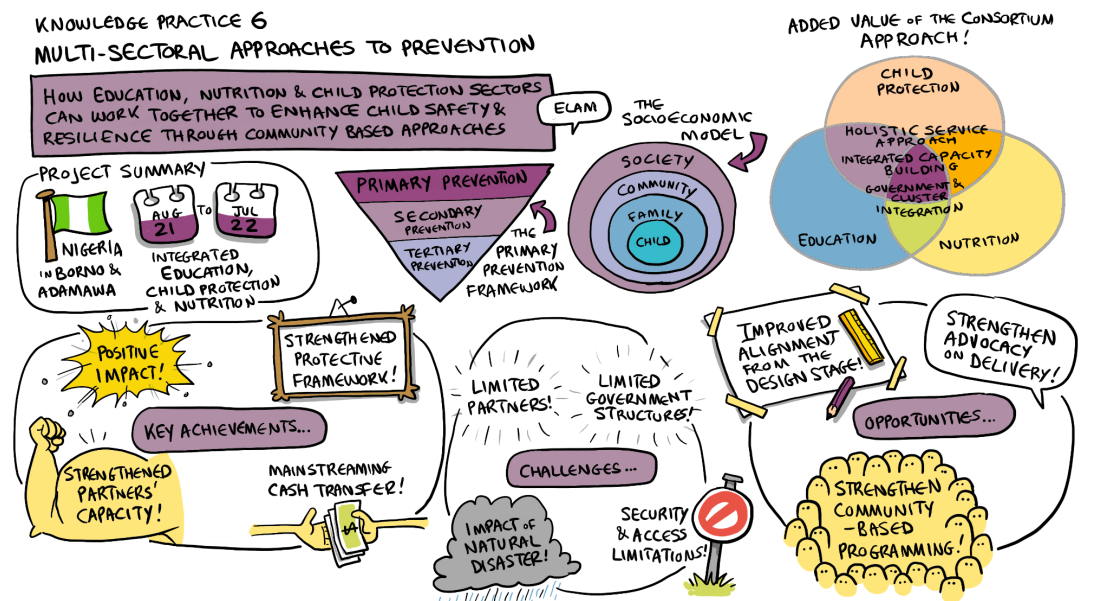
KNOWLEDGE PRACTICE 6
MULTI-SECTORAL APPROACHES TO PREVENTION

HOW EDUCATION, NUTRITION & CHILD PROTECTION SECTORS CAN WORK TOGETHER TO ENHANCE CHILD SAFETY & RESILIENCE THROUGH COMMUNITY BASED APPROACHES

ELAM

ADDED VALUE OF THE CONSORTIUM APPROACH!

CHILD PROTECTION
HOLISTIC SERVICE APPROACH
INTEGRATED CAPACITY BUILDING
GOVERNMENT & CLUSTER INTEGRATION
EDUCATION
NUTRITION

THE SOCIOECONOMIC MODEL
SOCIETY
COMMUNITY
FAMILY
CHILD

PROJECT SUMMARY
NIGERIA IN BORNO & ADAMAWA
AUG 21 TO JUL 22
INTEGRATED EDUCATION, CHILD PROTECTION & NUTRITION

PRIMARY PREVENTION
SECONDARY PREVENTION
TERTIARY PREVENTION
THE PRIMARY PREVENTION FRAMEWORK

POSITIVE IMPACT!
STRENGTHENED PROTECTIVE FRAMEWORK!
KEY ACHIEVEMENTS...
STRENGTHENED PARTNERS' CAPACITY!
MAINSTREAMING CASH TRANSFER!

LIMITED PARTNERS!
LIMITED GOVERNMENT STRUCTURES!
CHALLENGES...
IMPACT OF NATURAL DISASTER!
SECURITY & ACCESS LIMITATIONS!

IMPROVED ALIGNMENT FROM THE DESIGN STAGE!
STRENGTHEN ADVOCACY ON DELIVERY!
OPPORTUNITIES...
STRENGTHEN COMMUNITY-BASED PROGRAMMING!